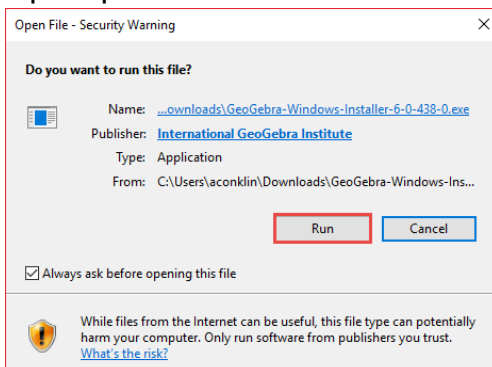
Open File - Security Warning

Do you want to run this file?

Name: ...ownloads\GeoGebra-Windows-Installer-6-0-438-0.exe
Publisher: International GeoGebra Institute
Type: Application
From: C:\Users\aconklin\Downloads\GeoGebra-Windows-Ins...

Run
Cancel

Always ask before opening this file

While files from the Internet can be useful, this file type can potentially harm your computer. Only run software from publishers you trust. What's the risk?